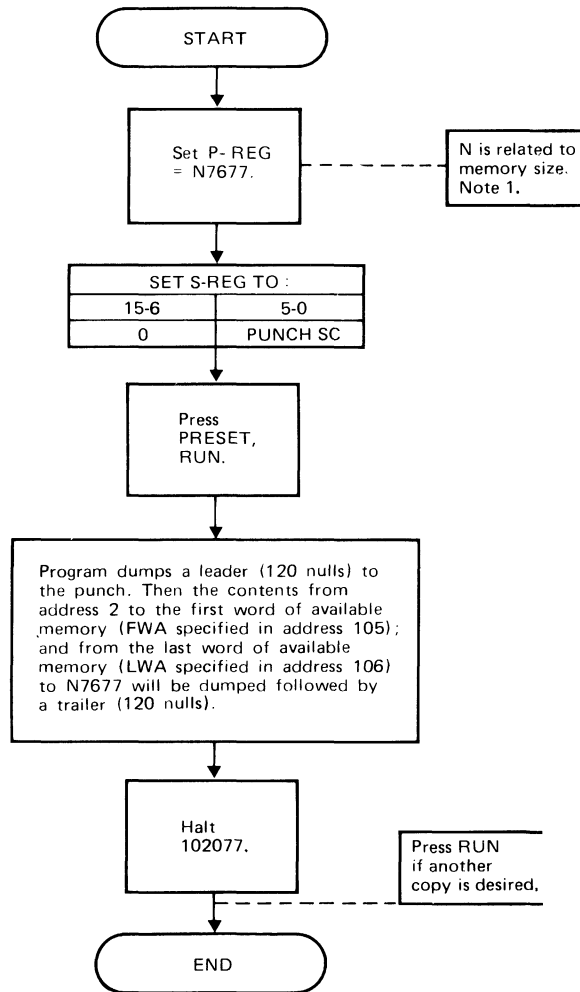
START

Set P- REG = N7677.

N is related to memory size. Note 1.

| SET S-REG TO : | |
|---|---|
| 15-6 | 5-0 |
| 0 | PUNCH SC |

Press PRESET, RUN.

Program dumps a leader (120 nulls) to the punch. Then the contents from address 2 to the first word of available memory (FWA specified in address 105); and from the last word of available memory (LWA specified in address 106) to N7677 will be dumped followed by a trailer (120 nulls).

Halt 102077.

Press RUN if another copy is desired.

END